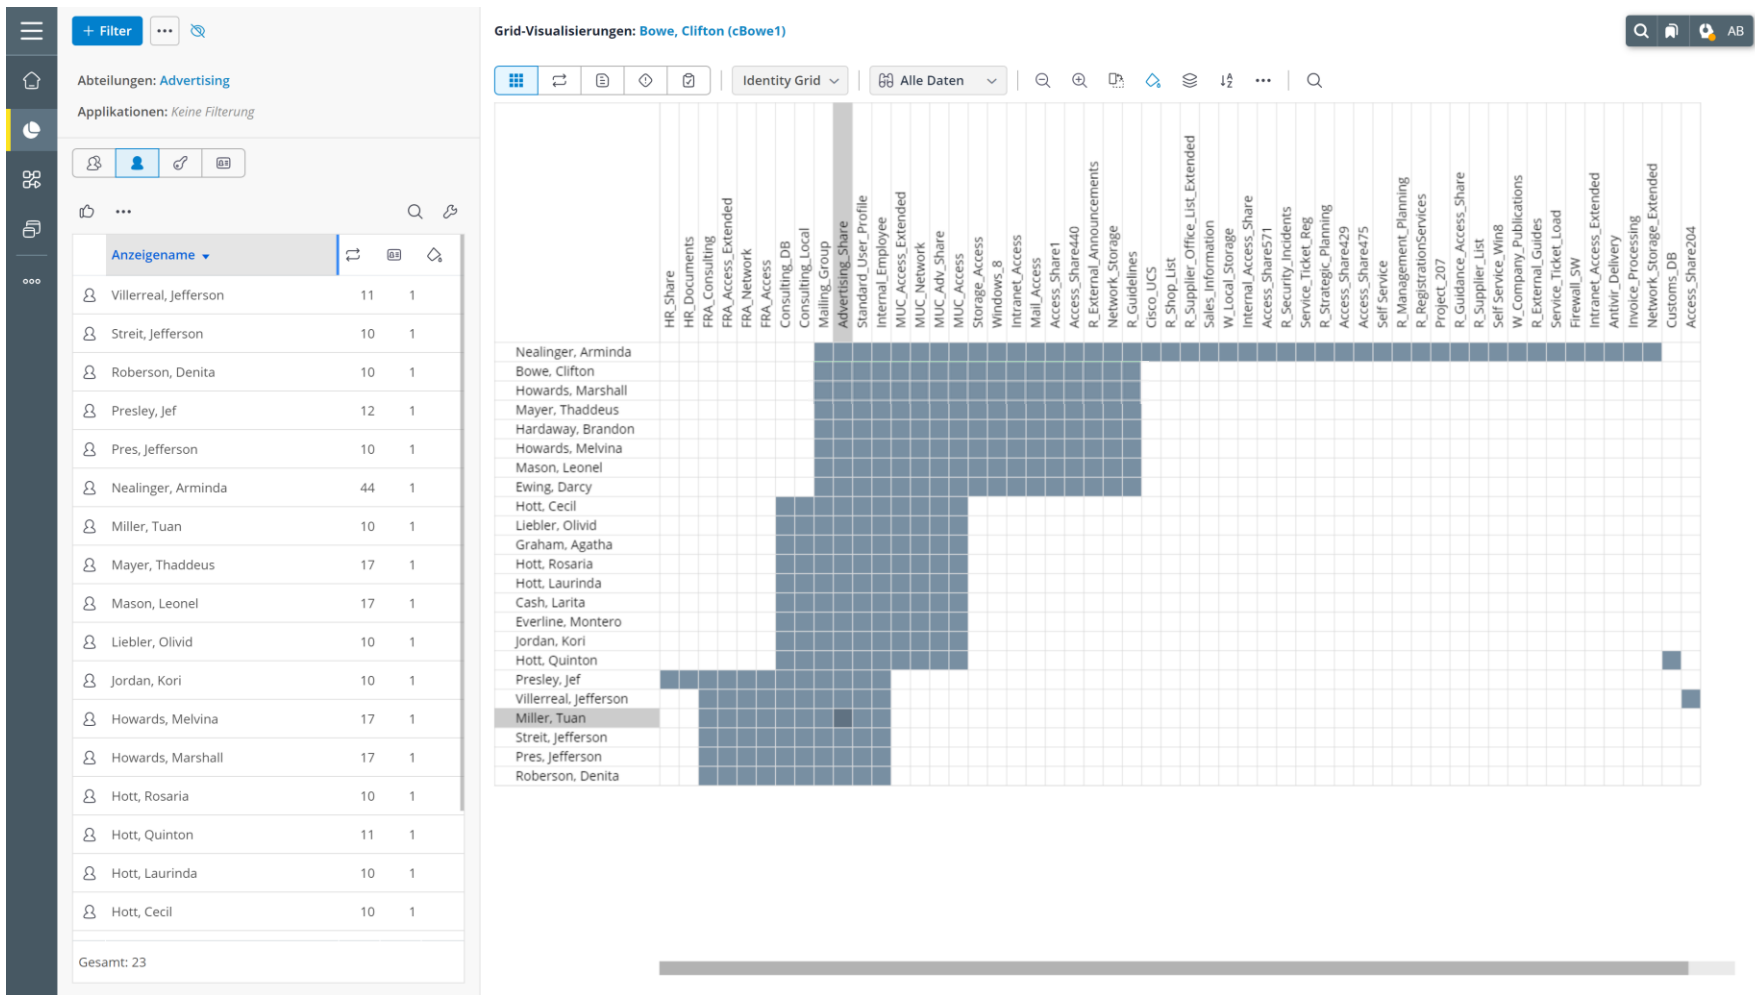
+ Filter ···

Abteilungen: Advertising
Applikationen: Keine Filterung

···

| Anzeigename | | |
|---|---|---|
| Villerreal, Jefferson | 11 | 1 |
| Streit, Jefferson | 10 | 1 |
| Roberson, Denita | 10 | 1 |
| Presley, Jef | 12 | 1 |
| Pres, Jefferson | 10 | 1 |
| Nealinger, Arminda | 44 | 1 |
| Miller, Tuan | 10 | 1 |
| Mayer, Thaddeus | 17 | 1 |
| Mason, Leonel | 17 | 1 |
| Liebler, Olivid | 10 | 1 |
| Jordan, Kori | 10 | 1 |
| Howards, Melvina | 17 | 1 |
| Howards, Marshall | 17 | 1 |
| Hott, Rosaria | 10 | 1 |
| Hott, Quinton | 11 | 1 |
| Hott, Laurinda | 10 | 1 |
| Hott, Cecil | 10 | 1 |

Gesamt: 23

Grid-Visualisierungen: Bowe, Clifton (cBowe1)

AB

Identity Grid
Alle Daten
···

HR_Share
HR_Documents
FRA_Consulting
FRA_Access_Extended
FRA_Network
FRA_Access
Consulting_DB
Consulting_Local
Mailing_Group
Advertising_Share
Standard_User_Profile
Internal_Employee
MUC_Access_Extended
MUC_Network
MUC_Adv_Share
MUC_Access
Storage_Access
Windows_8
Intranet_Access
Mail_Access
Access_Share1
Access_Share440
R_External_Announcements
Network_Storage
R_Guidelines
Cisco_UCS
R_Shop_List
R_Supplier_Office_List_Extended
Sales_Information
W_Local_Storage
Internal_Access_Share
Access_Share571
R_Security_Incidents
Service_Ticket_Reg
R_Strategic_Planning
Access_Share429
Access_Share475
Self Service
R_Management_Planning
R_RegistrationServices
Project_207
R_Guidance_Access_Share
R_Supplier_List
Self Service_Win8
W_Company_Publications
R_External_Guides
Service_Ticket_Load
Firewall_SW
Intranet_Access_Extended
Antivir_Delivery
Invoice_Processing
Network_Storage_Extended
Customs_DB
Access_Share204

Nealinger, Arminda
Bowe, Clifton
Howards, Marshall
Mayer, Thaddeus
Hardaway, Brandon
Howards, Melvina
Mason, Leonel
Ewing, Darcy
Hott, Cecil
Liebler, Olivid
Graham, Agatha
Hott, Rosaria
Hott, Laurinda
Cash, Larita
Everline, Montero
Jordan, Kori
Hott, Quinton
Presley, Jef
Villerreal, Jefferson
Miller, Tuan
Streit, Jefferson
Pres, Jefferson
Roberson, Denita